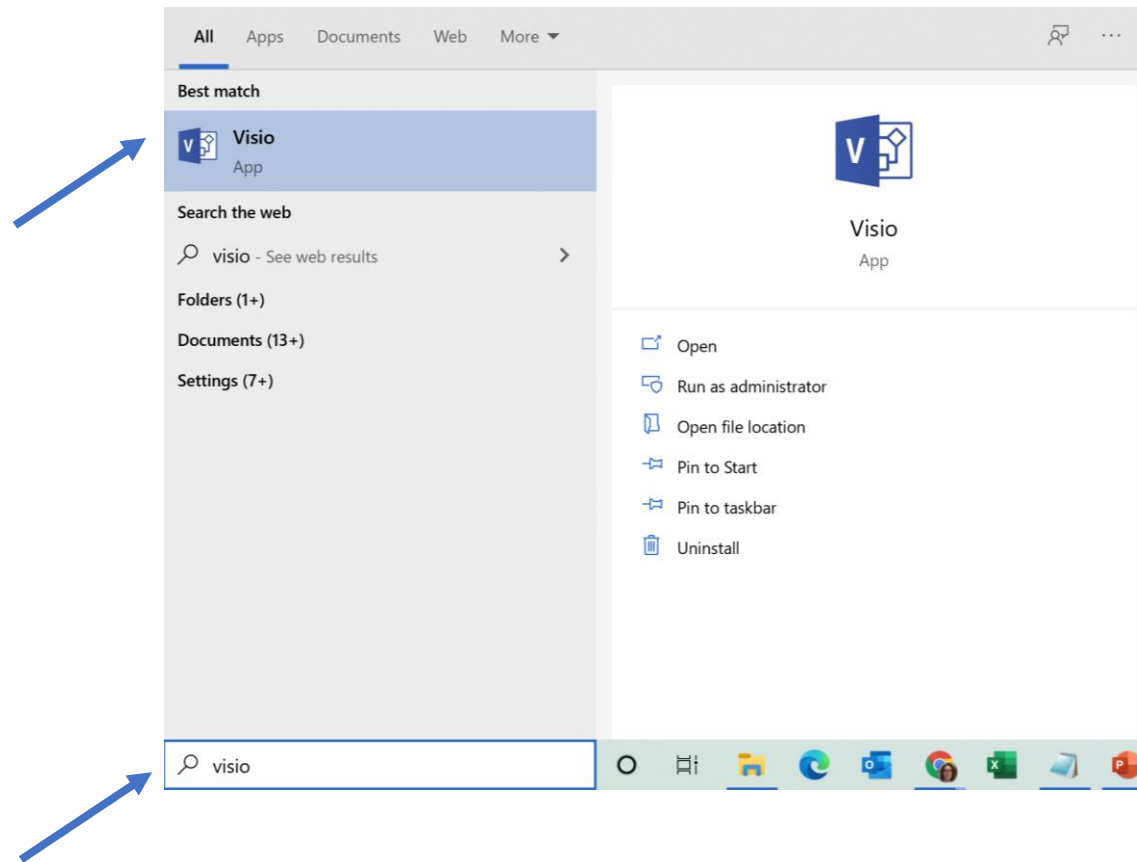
All Apps Documents Web More ▾ ...

Best match

Visio
App

Search the web

visio - See web results >

Folders (1+)

Documents (13+)

Settings (7+)

Visio
App

Open

Run as administrator

Open file location

Pin to Start

Pin to taskbar

Uninstall

visio